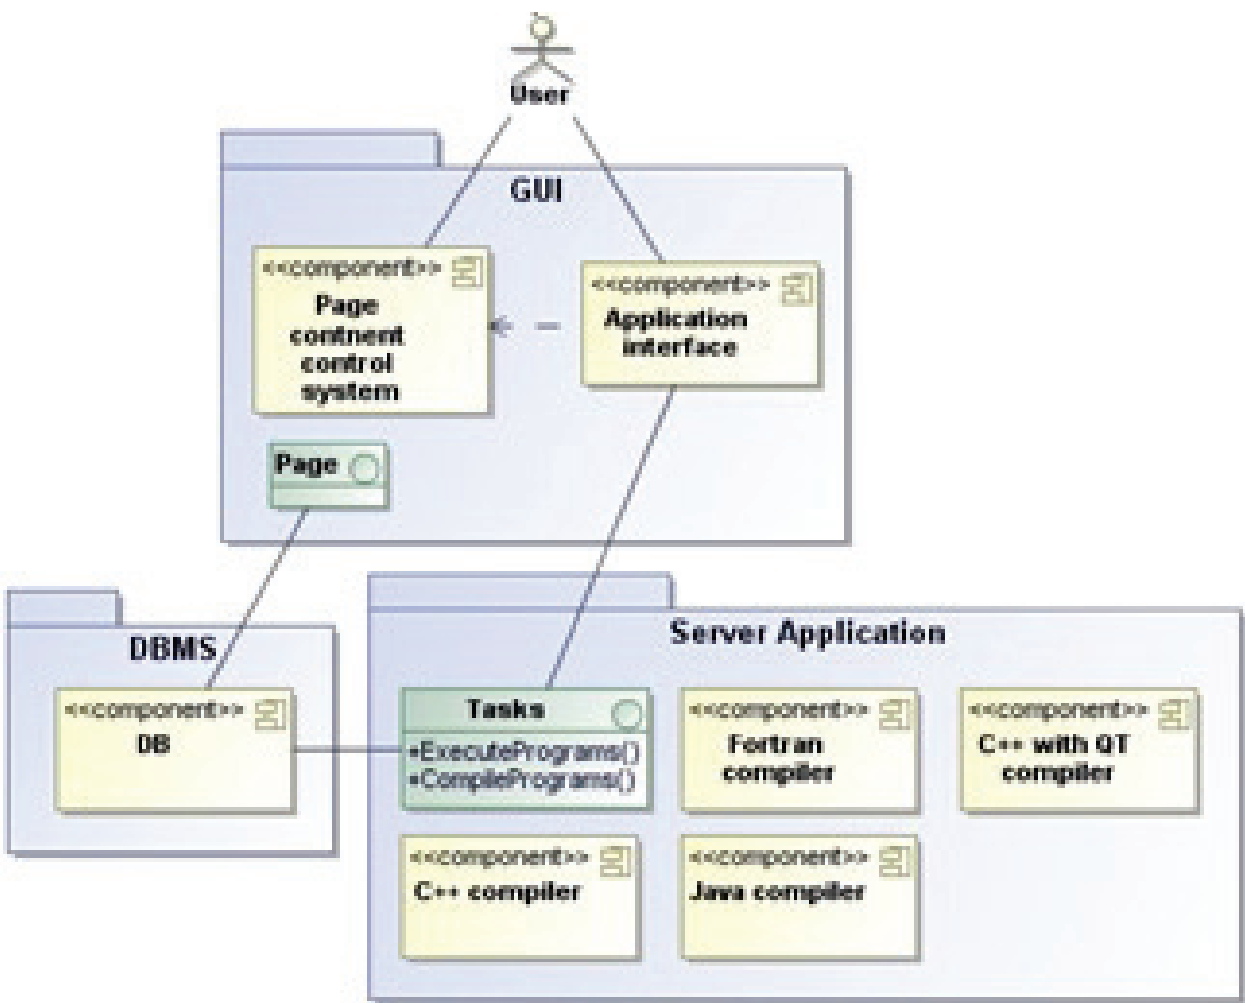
User

GUI

<<component>>
Page contnent control system

<<component>>
Application interface

Page

DBMS

<<component>>
DB

Server Application

Tasks
+ExecutePrograms()
+CompilePrograms()

<<component>>
Fortran compiler

<<component>>
C++ with QT compiler

<<component>>
C++ compiler

<<component>>
Java compiler